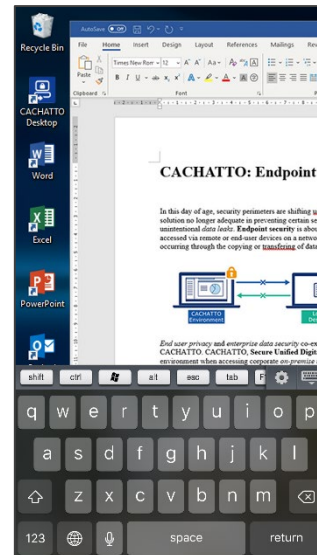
Recycle Bin

CACHATTO Desktop

Word

Excel

PowerPoint

AutoSave Off

File Home Insert Design Layout References Mailings Rev

Paste

Times New Rom 12

Clipboard Font

CACHATTO: Endpoint

In this day of age, security perimeters are shifting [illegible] solution no longer adequate in preventing certain se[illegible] unintentional data leaks. Endpoint security is abou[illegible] accessed via remote or end-user devices on a netwo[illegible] occurring through the copying or transfering of dat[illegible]

CACHATTO Environment

End user privacy and enterprise data security co-ex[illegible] CACHATTO. CACHATTO, Secure Unified Digit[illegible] environment when accessing corporate on-premise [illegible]

shift ctrl alt esc tab

q w e r t y u i o p
a s d f g h j k l
z x c v b n m
123 space return